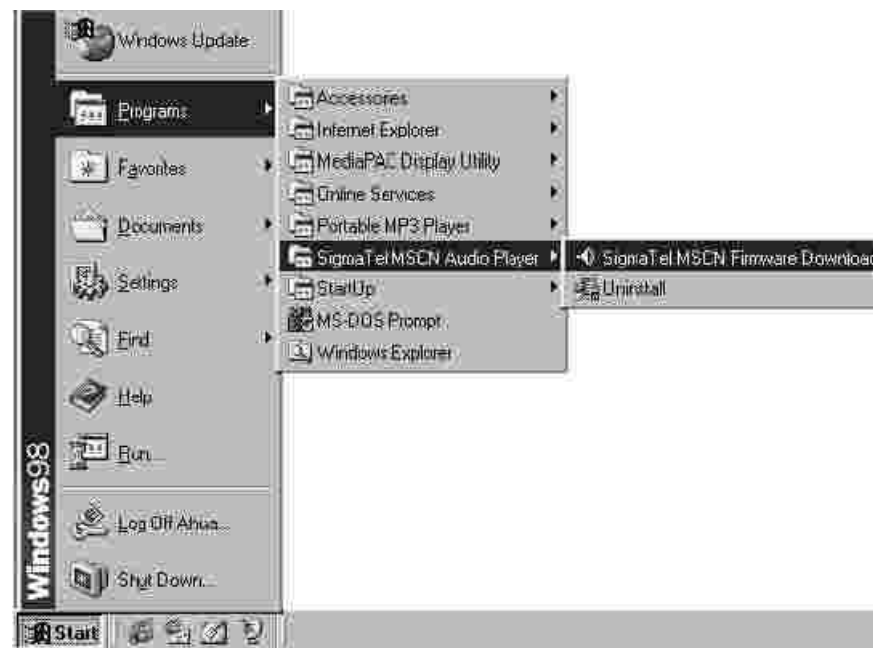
Windows Update

Programs

Favorites

Documents

Settings

Find

Help

Run...

Log Off Ahua...

Shut Down...

Windows98

Start

Accessories

Internet Explorer

MediaPAC Display Utility

Online Services

Portable MP3 Player

SigmaTel MSCN Audio Player

StartUp

MS-DOS Prompt

Windows Explorer

SigmaTel MSCN Firmware Downloa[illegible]

Uninstall